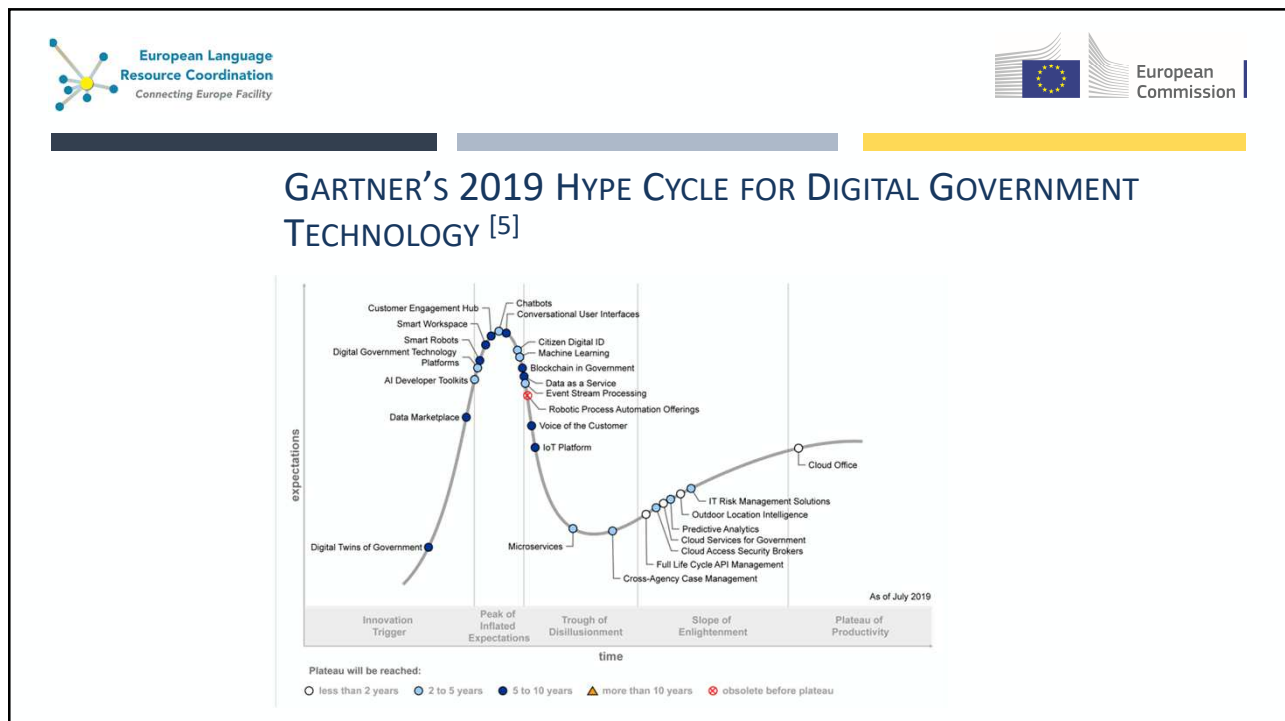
European Language Resource Coordination
Connecting Europe Facility

European Commission

GARTNER'S 2019 HYPE CYCLE FOR DIGITAL GOVERNMENT TECHNOLOGY [5]

expectations

Customer Engagement Hub
Chatbots
Conversational User Interfaces
Smart Workspace
Smart Robots
Citizen Digital ID
Digital Government Technology Platforms
Machine Learning
Blockchain in Government
AI Developer Toolkits
Data as a Service
Event Stream Processing
Robotic Process Automation Offerings
Data Marketplace
Voice of the Customer
IoT Platform
Cloud Office
IT Risk Management Solutions
Outdoor Location Intelligence
Predictive Analytics
Cloud Services for Government
Microservices
Cloud Access Security Brokers
Digital Twins of Government
Full Life Cycle API Management
Cross-Agency Case Management

As of July 2019

Innovation Trigger
Peak of Inflated Expectations
Trough of Disillusionment
Slope of Enlightenment
Plateau of Productivity

time

Plateau will be reached:
less than 2 years
2 to 5 years
5 to 10 years
more than 10 years
obsolete before plateau